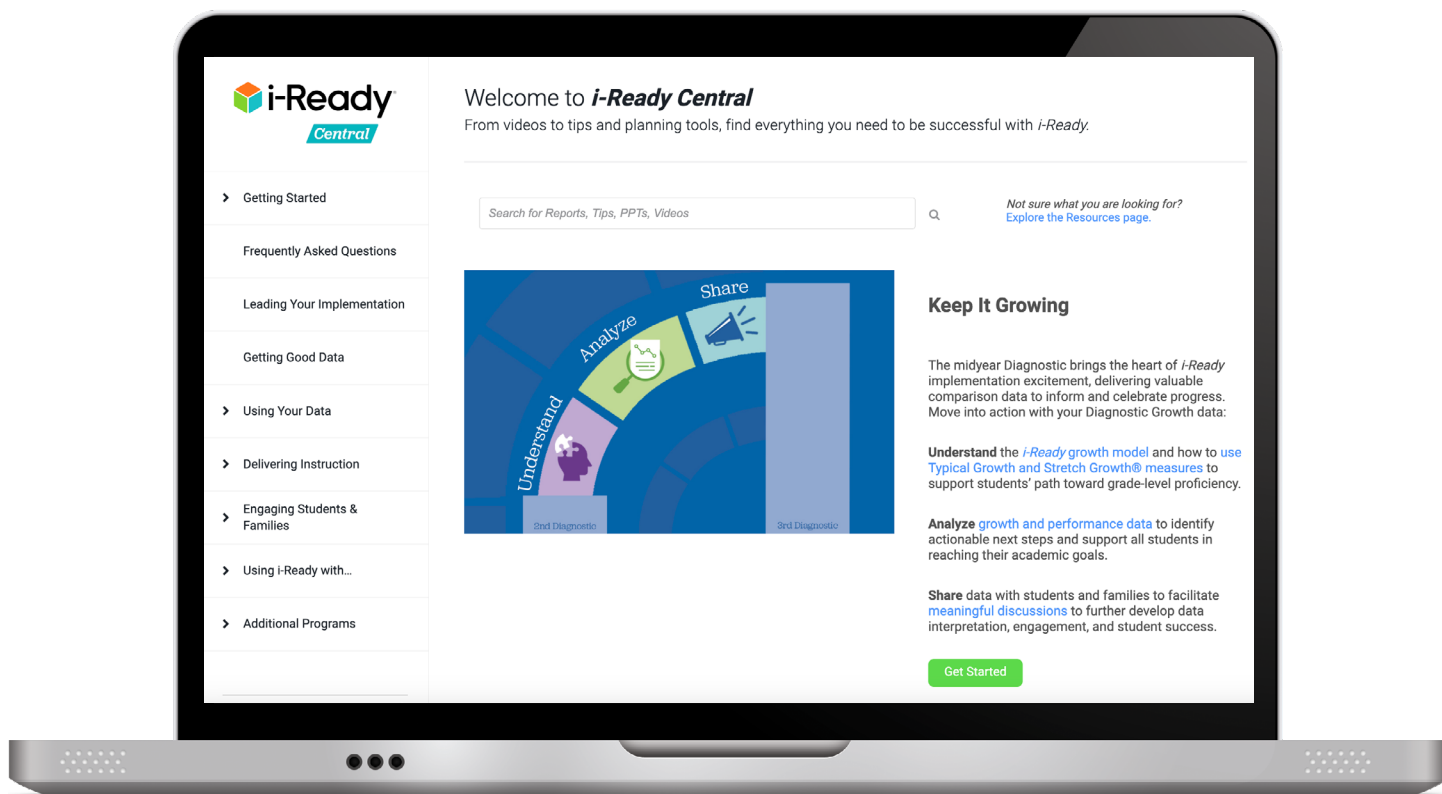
i-Ready
Central

Getting Started

Frequently Asked Questions

Leading Your Implementation

Getting Good Data

Using Your Data

Delivering Instruction

Engaging Students & Families

Using i-Ready with...

Additional Programs

Welcome to i-Ready Central
From videos to tips and planning tools, find everything you need to be successful with i-Ready.

Search for Reports, Tips, PPTs, Videos

Not sure what you are looking for?
Explore the Resources page.

Share
Analyze
Understand
2nd Diagnostic
3rd Diagnostic

Keep It Growing

The midyear Diagnostic brings the heart of i-Ready implementation excitement, delivering valuable comparison data to inform and celebrate progress. Move into action with your Diagnostic Growth data:

Understand the i-Ready growth model and how to use Typical Growth and Stretch Growth® measures to support students' path toward grade-level proficiency.

Analyze growth and performance data to identify actionable next steps and support all students in reaching their academic goals.

Share data with students and families to facilitate meaningful discussions to further develop data interpretation, engagement, and student success.

Get Started